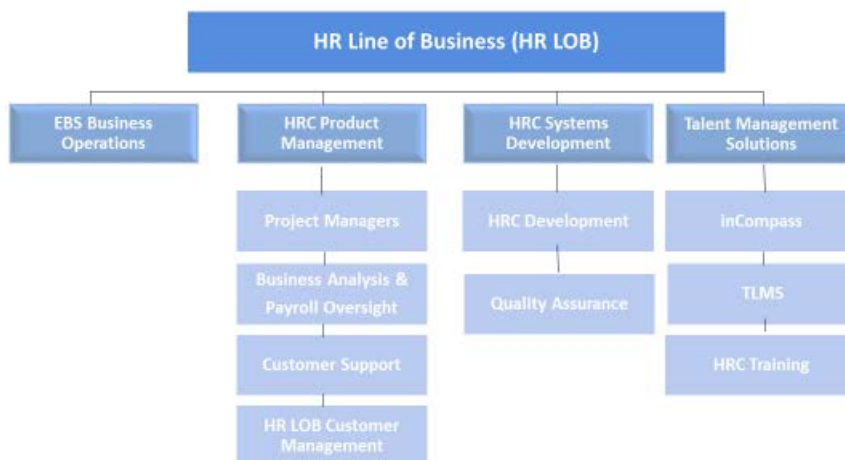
HR Line of Business (HR LOB)

EBS Business Operations

HRC Product Management

Project Managers

Business Analysis & Payroll Oversight

Customer Support

HR LOB Customer Management

HRC Systems Development

HRC Development

Quality Assurance

Talent Management Solutions

inCompass

TLMS

HRC Training